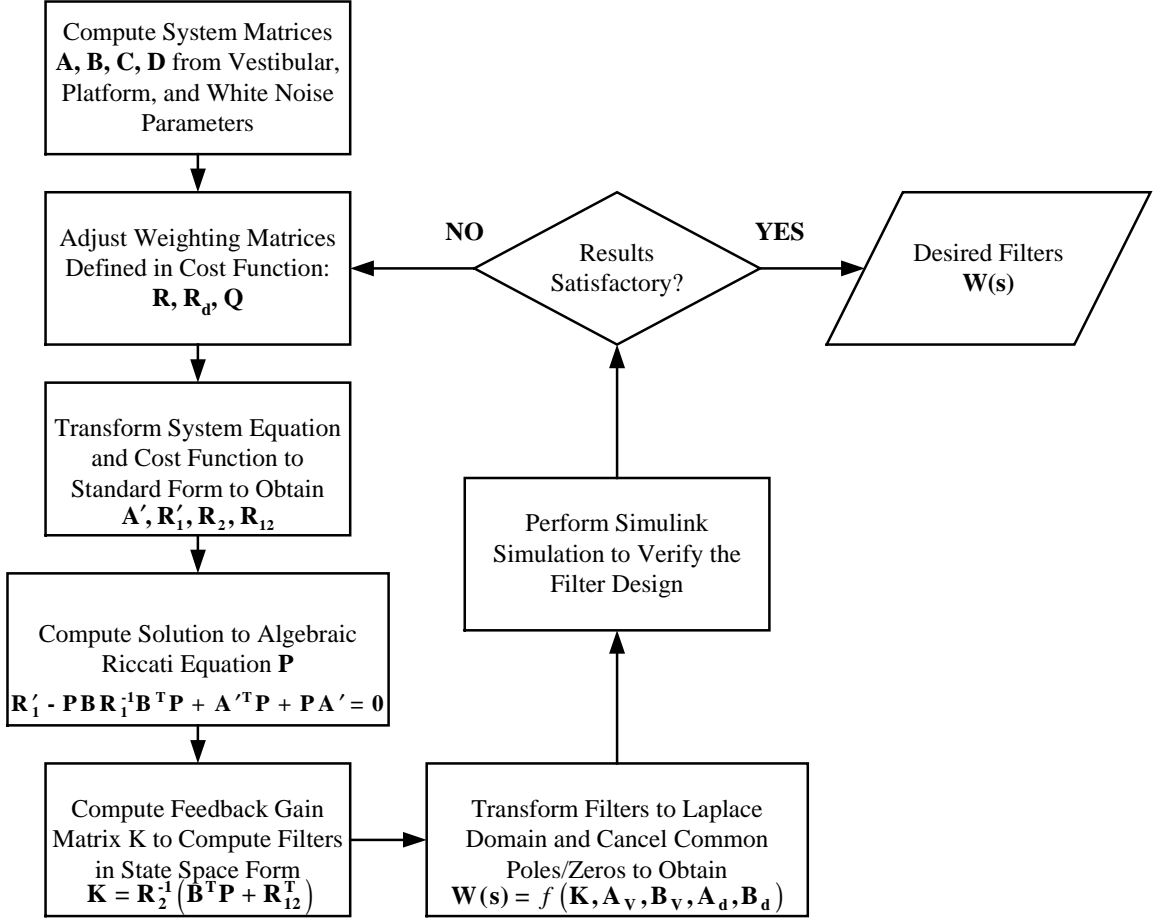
Compute System Matrices **A, B, C, D** from Vestibular, Platform, and White Noise Parameters

Adjust Weighting Matrices Defined in Cost Function: $\mathbf{R}, \mathbf{R_d}, \mathbf{Q}$

NO

Results Satisfactory?

YES

Desired Filters $\mathbf{W(s)}$

Transform System Equation and Cost Function to Standard Form to Obtain $\mathbf{A'}, \mathbf{R'_1}, \mathbf{R_2}, \mathbf{R_{12}}$

Perform Simulink Simulation to Verify the Filter Design

Compute Solution to Algebraic Riccati Equation $\mathbf{P}$

$\mathbf{R'_1 - PBR_1^{-1}B^TP + A'^TP + PA' = 0}$

Compute Feedback Gain Matrix K to Compute Filters in State Space Form

$\mathbf{K = R_2^{-1}\left(B^TP + R_{12}^T\right)}$

Transform Filters to Laplace Domain and Cancel Common Poles/Zeros to Obtain

$\mathbf{W(s)} = f\left(\mathbf{K, A_V, B_V, A_d, B_d}\right)$